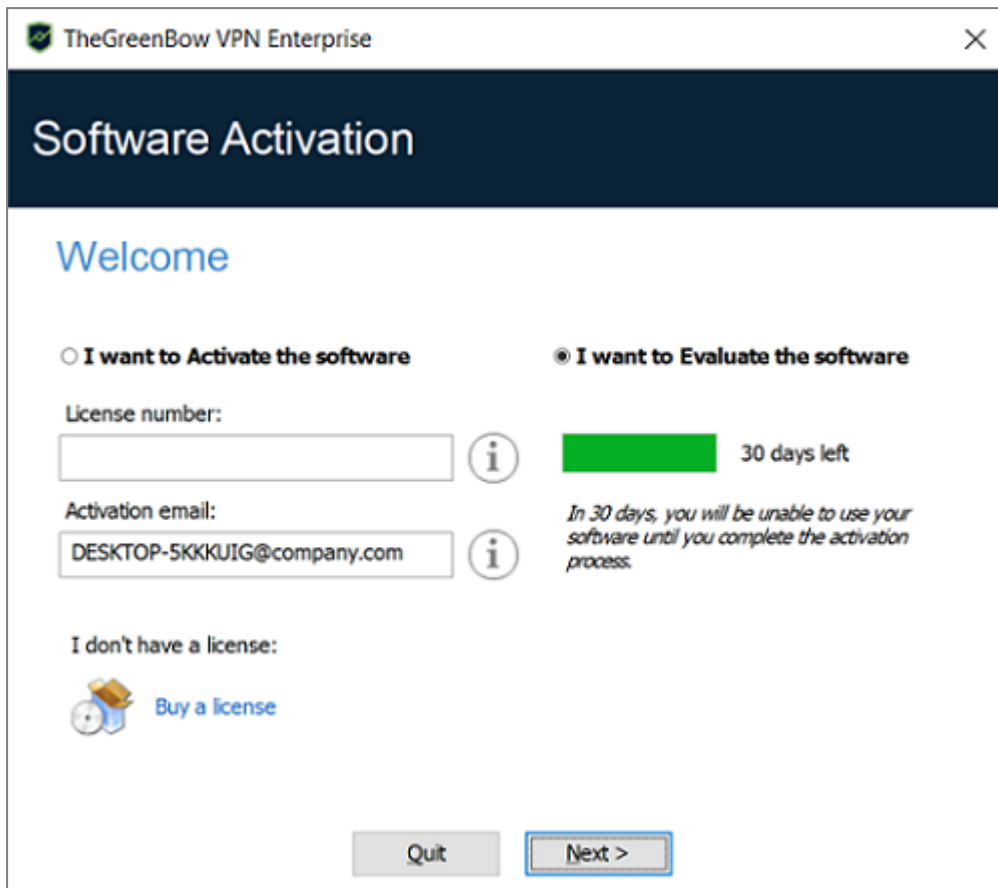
TheGreenBow VPN Enterprise

×

Software Activation

Welcome

I want to Activate the software

I want to Evaluate the software

License number:

30 days left

Activation email:

In 30 days, you will be unable to use your software until you complete the activation process.

DESKTOP-5KKKUIG@company.com

I don't have a license:

Buy a license

Quit

Next >